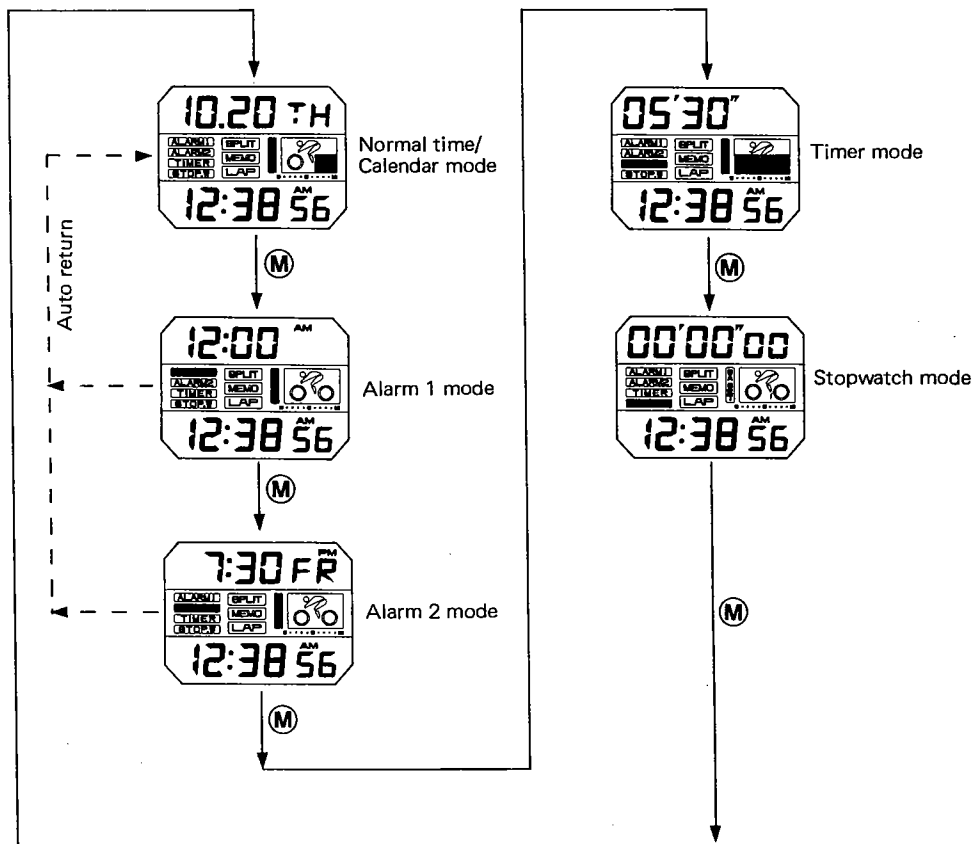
10.20 TH
ALARM1
ALARM2
TIMER
STOP.W
SPLIT
MEMO
LAP
12:38 AM 56
Normal time/ Calendar mode

Auto return

M

12:00 AM
ALARM2
TIMER
STOP.W
SPLIT
MEMO
LAP
12:38 AM 56
Alarm 1 mode

M

7:30 FR PM
ALARM1
TIMER
STOP.W
SPLIT
MEMO
LAP
12:38 AM 56
Alarm 2 mode

M

05'30"
ALARM1
ALARM2
STOP.W
SPLIT
MEMO
LAP
12:38 AM 56
Timer mode

M

00'00"00
ALARM1
ALARM2
TIMER
SPLIT
MEMO
LAP
12:38 AM 56
Stopwatch mode

M